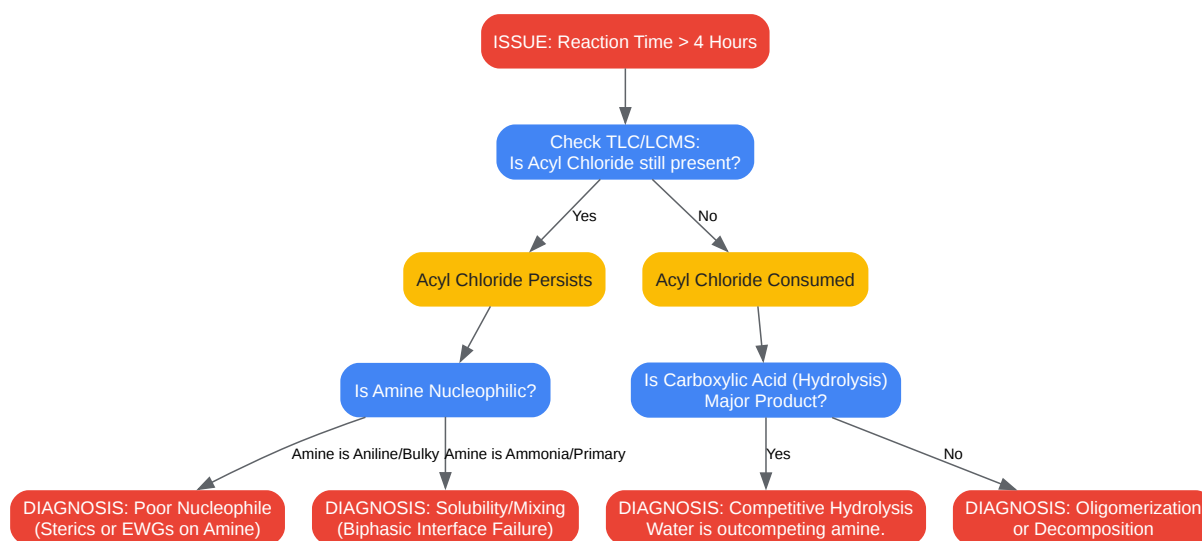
ISSUE: Reaction Time > 4 Hours

Check TLC/LCMS:
Is Acyl Chloride still present?

Yes

No

Acyl Chloride Persists

Acyl Chloride Consumed

Is Amine Nucleophilic?

Is Carboxylic Acid (Hydrolysis) Major Product?

Amine is Aniline/Bulky

Amine is Ammonia/Primary

Yes

No

DIAGNOSIS: Poor Nucleophile (Sterics or EWGs on Amine)

DIAGNOSIS: Solubility/Mixing (Biphasic Interface Failure)

DIAGNOSIS: Competitive Hydrolysis Water is outcompeting amine.

DIAGNOSIS: Oligomerizatio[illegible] or Decomposition